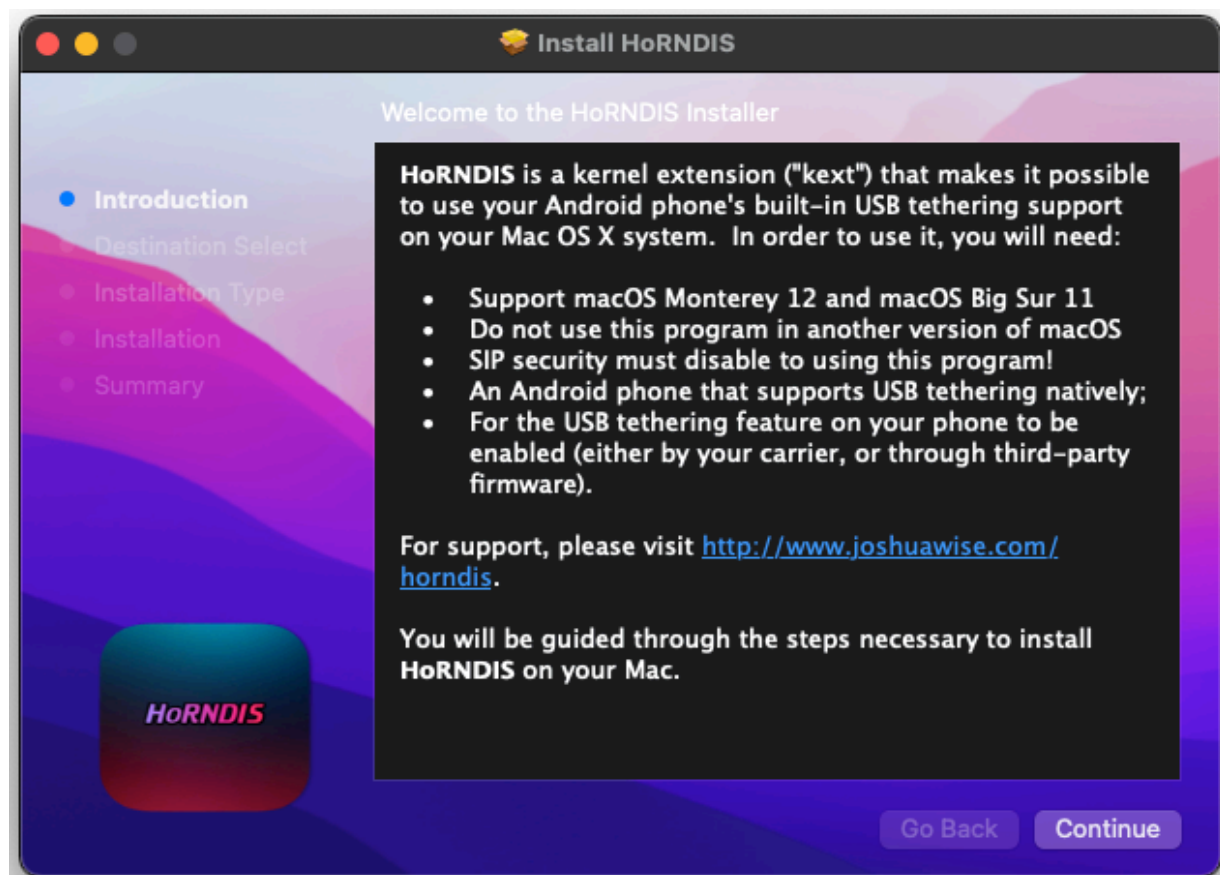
Install HoRNDIS

Welcome to the HoRNDIS Installer

Introduction
Destination Select
Installation Type
Installation
Summary

HoRNDIS is a kernel extension ("kext") that makes it possible to use your Android phone's built-in USB tethering support on your Mac OS X system. In order to use it, you will need:

- Support macOS Monterey 12 and macOS Big Sur 11
- Do not use this program in another version of macOS
- SIP security must disable to using this program!
- An Android phone that supports USB tethering natively;
- For the USB tethering feature on your phone to be enabled (either by your carrier, or through third-party firmware).

For support, please visit http://www.joshuawise.com/horndis.

You will be guided through the steps necessary to install HoRNDIS on your Mac.

HoRNDIS

Go Back
Continue